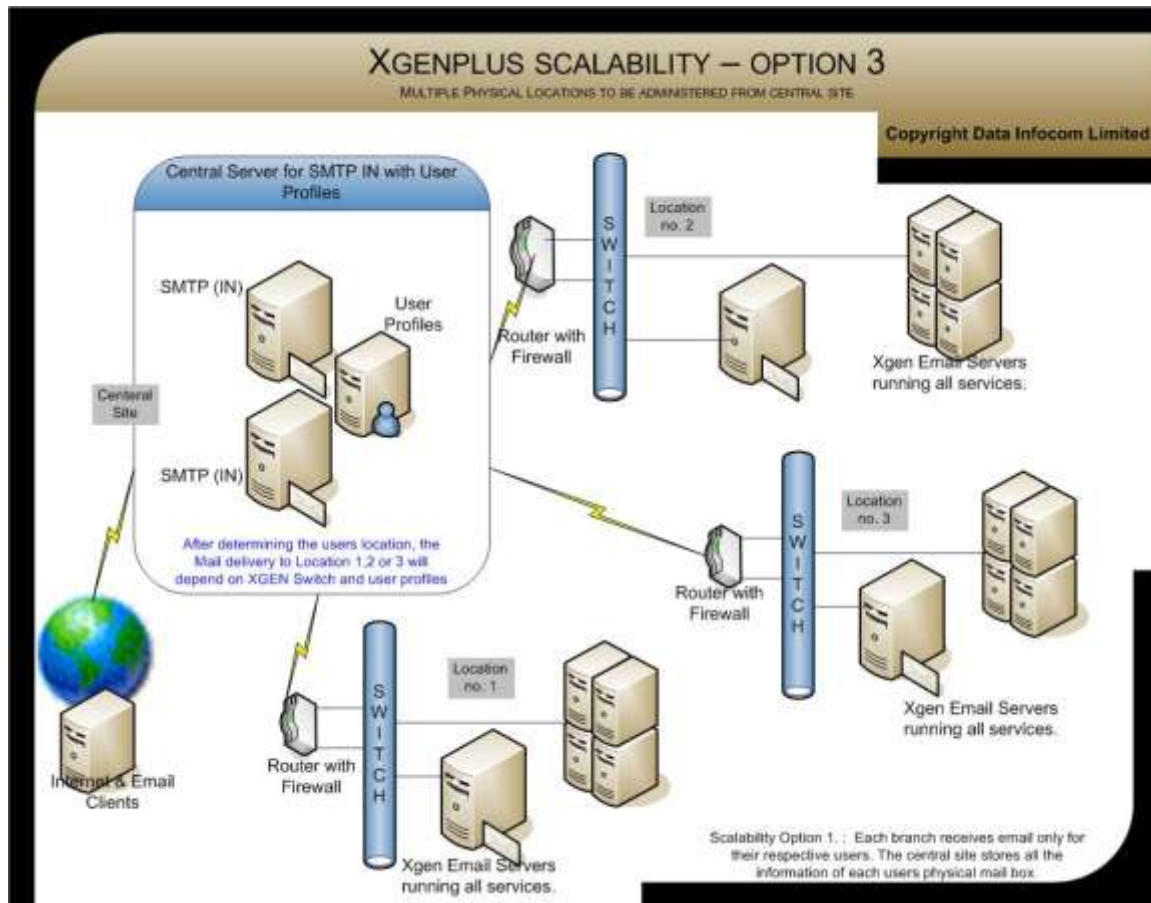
XGENPLUS SCALABILITY – OPTION 3

MULTIPLE PHYSICAL LOCATIONS TO BE ADMINISTERED FROM CENTRAL SITE

Copyright Data Infocom Limited

Central Server for SMTP IN with User Profiles

SMTP (IN)

User Profiles

SMTP (IN)

After determining the users location, the Mail delivery to Location 1,2 or 3 will depend on XGEN Switch and user profiles

Centeral Site

Router with Firewall

SWITCH

Location no. 2

Xgen Email Servers running all services.

Location no. 3

Router with Firewall

SWITCH

Xgen Email Servers running all services.

Location no. 1

Router with Firewall

SWITCH

Xgen Email Servers running all services.

Internet & Email Clients

Scalability Option 1. : Each branch receives email only for their respective users. The central site stores all the information of each users physical mail box.